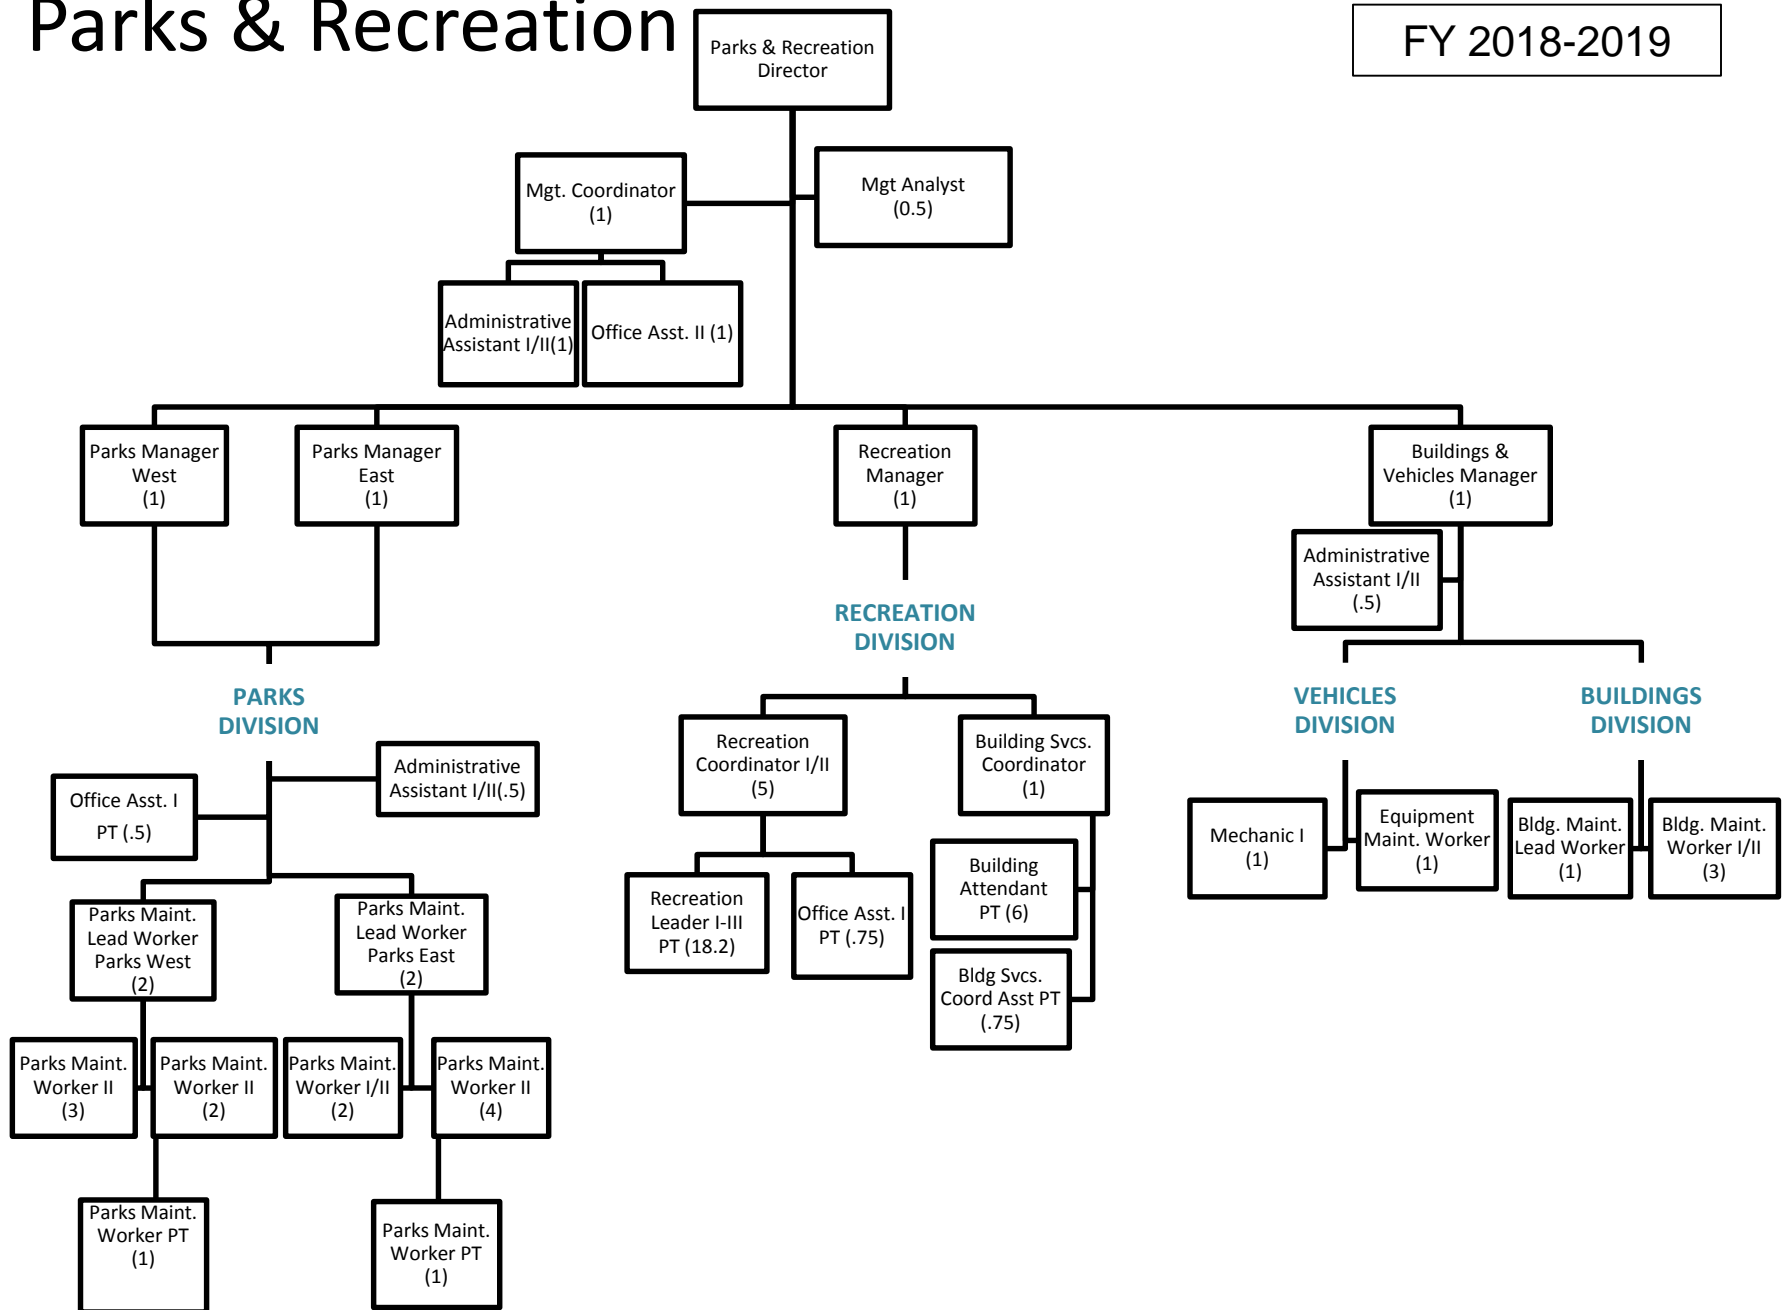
Parks & Recreation

FY 2018-2019

Parks & Recreation Director

Mgt. Coordinator (1)

Mgt Analyst (0.5)

Administrative Assistant I/II(1)

Office Asst. II (1)

Parks Manager West (1)

Parks Manager East (1)

Recreation Manager (1)

Buildings & Vehicles Manager (1)

Administrative Assistant I/II (.5)

RECREATION DIVISION

PARKS DIVISION

VEHICLES DIVISION

BUILDINGS DIVISION

Administrative Assistant I/II(.5)

Office Asst. I PT (.5)

Recreation Coordinator I/II (5)

Building Svcs. Coordinator (1)

Mechanic I (1)

Equipment Maint. Worker (1)

Bldg. Maint. Lead Worker (1)

Bldg. Maint. Worker I/II (3)

Building Attendant PT (6)

Parks Maint. Lead Worker Parks West (2)

Parks Maint. Lead Worker Parks East (2)

Recreation Leader I-III PT (18.2)

Office Asst. I PT (.75)

Bldg Svcs. Coord Asst PT (.75)

Parks Maint. Worker II (3)

Parks Maint. Worker II (2)

Parks Maint. Worker I/II (2)

Parks Maint. Worker II (4)

Parks Maint. Worker PT (1)

Parks Maint. Worker PT (1)